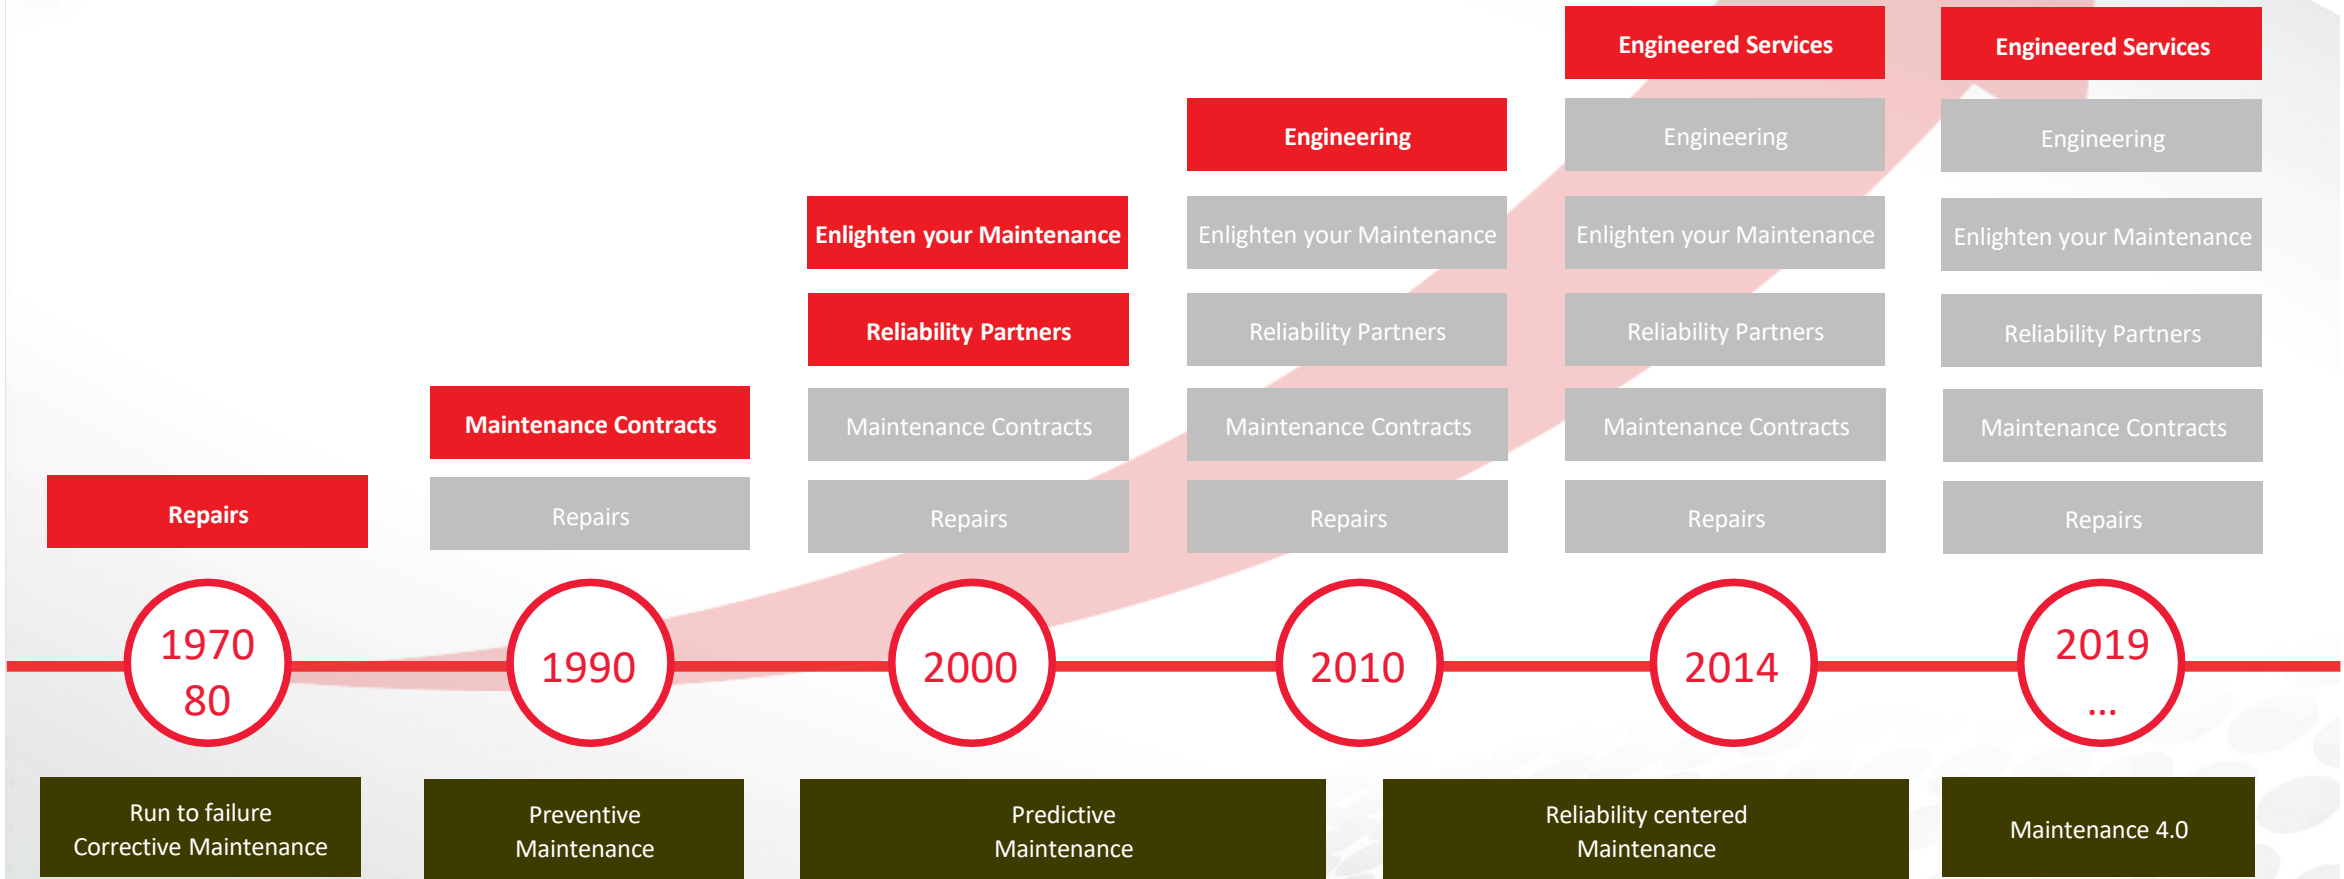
Engineered Services

Engineered Services

Engineering

Engineering

Engineering

Enlighten your Maintenance

Enlighten your Maintenance

Enlighten your Maintenance

Enlighten your Maintenance

Reliability Partners

Reliability Partners

Reliability Partners

Reliability Partners

Maintenance Contracts

Maintenance Contracts

Maintenance Contracts

Maintenance Contracts

Maintenance Contracts

Repairs

Repairs

Repairs

Repairs

Repairs

Repairs

1970 80

1990

2000

2010

2014

2019 ...

Run to failure Corrective Maintenance

Preventive Maintenance

Predictive Maintenance

Reliability centered Maintenance

Maintenance 4.0